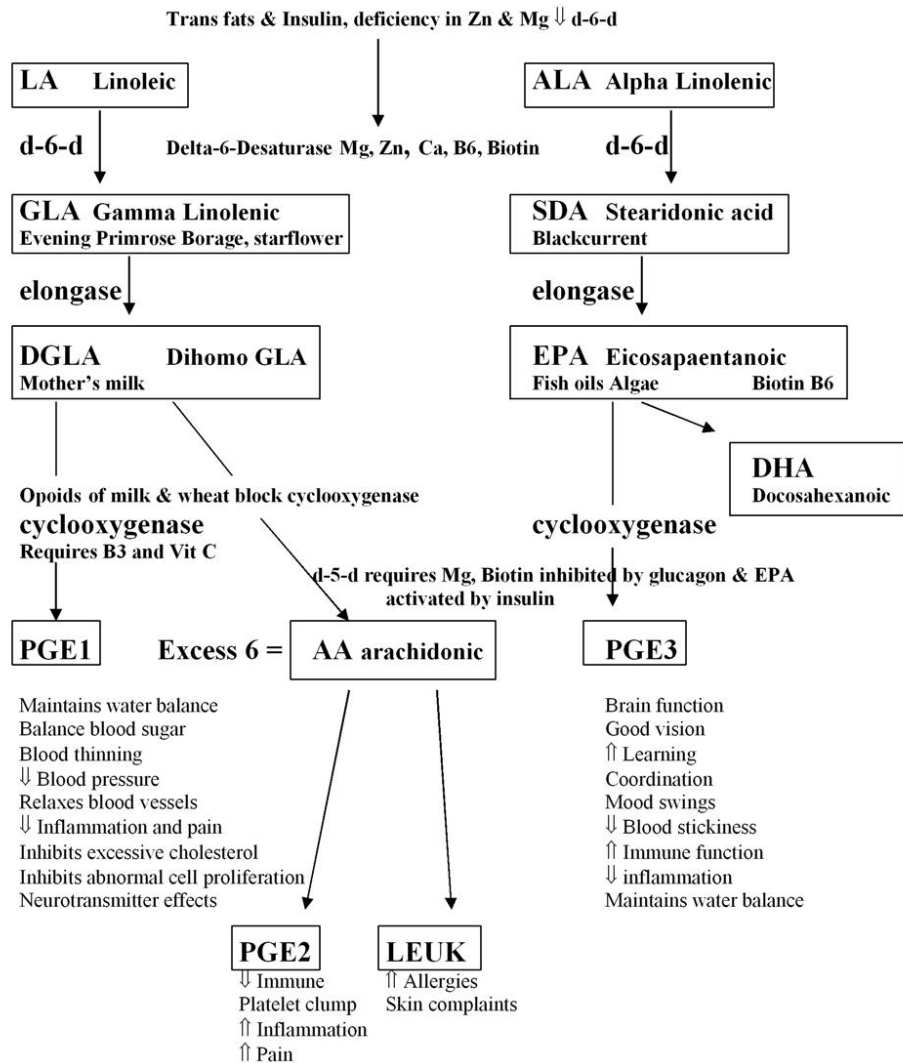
Trans fats & Insulin, deficiency in Zn & Mg ⇓ d-6-d

LA Linoleic

ALA Alpha Linolenic

d-6-d

Delta-6-Desaturase Mg, Zn, Ca, B6, Biotin

d-6-d

GLA Gamma Linolenic
Evening Primrose Borage, starflower

SDA Stearidonic acid
Blackcurrent

elongase

elongase

DGLA Dihomo GLA
Mother's milk

EPA Eicosapaentanoic
Fish oils Algae Biotin B6

DHA
Docosahexanoic

Opoids of milk & wheat block cyclooxygenase
cyclooxygenase
Requires B3 and Vit C

cyclooxygenase

d-5-d requires Mg, Biotin inhibited by glucagon & EPA activated by insulin

PGE1

Excess 6 = AA arachidonic

PGE3

Maintains water balance
Balance blood sugar
Blood thinning
⇓ Blood pressure
Relaxes blood vessels
⇓ Inflammation and pain
Inhibits excessive cholesterol
Inhibits abnormal cell proliferation
Neurotransmitter effects

Brain function
Good vision
⇑ Learning
Coordination
Mood swings
⇓ Blood stickiness
⇑ Immune function
⇓ inflammation
Maintains water balance

PGE2
⇓ Immune
Platelet clump
⇑ Inflammation
⇑ Pain

LEUK
⇑ Allergies
Skin complaints